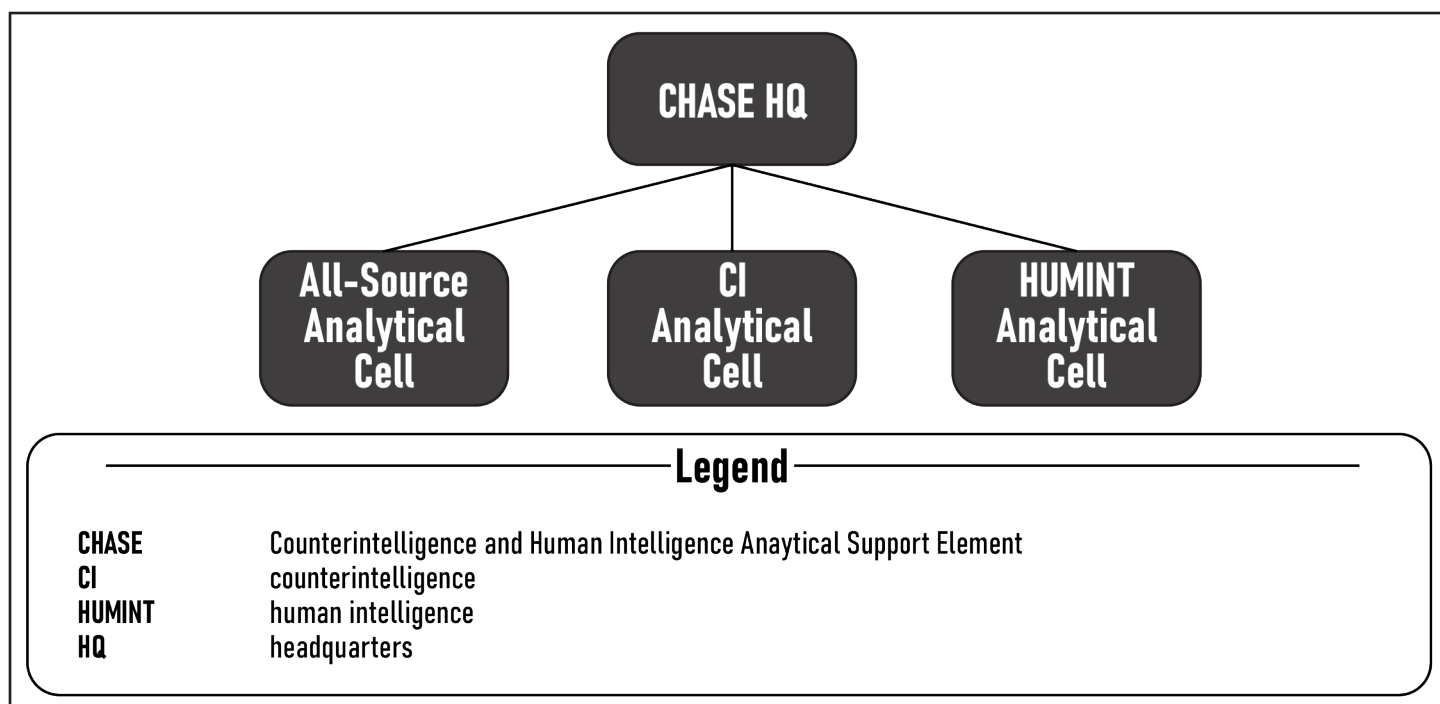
CHASE HQ

All-Source Analytical Cell

CI Analytical Cell

HUMINT Analytical Cell

Legend

| | |
|---|---|
| CHASE | Counterintelligence and Human Intelligence Anaytical Support Element |
| CI | counterintelligence |
| HUMINT | human intelligence |
| HQ | headquarters |